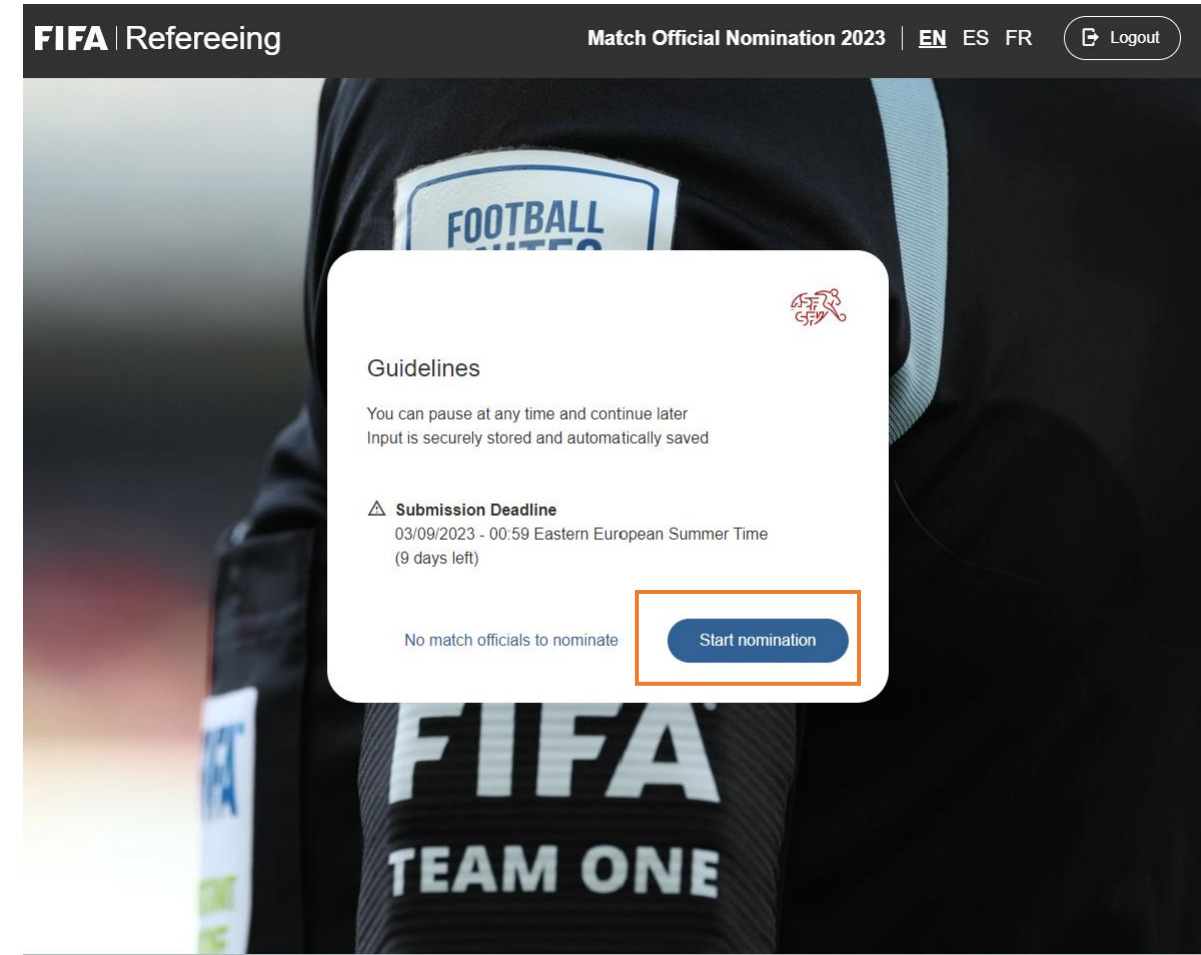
FIFA | Refereeing

Match Official Nomination 2023 | EN ES FR

Logout

FOOTBALL

Guidelines

You can pause at any time and continue later
Input is securely stored and automatically saved

Submission Deadline
03/09/2023 - 00:59 Eastern European Summer Time
(9 days left)

No match officials to nominate

Start nomination

FIFA

TEAM ONE